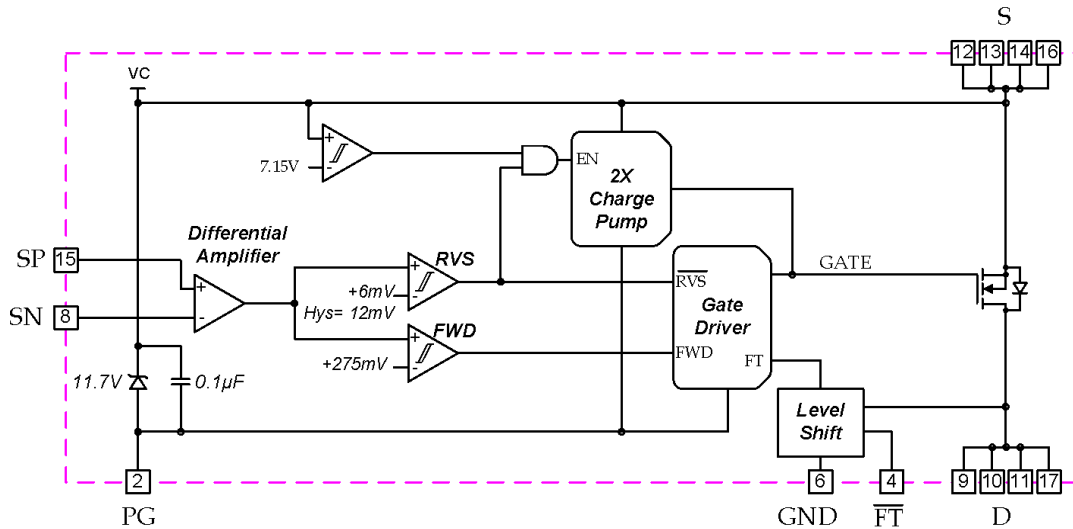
S
12 13 14 16
VC
+
-
7.15V
EN
2X Charge Pump
Differential Amplifier
SP 15
SN 8
+
-
RVS
+6mV
Hys= 12mV
+
-
FWD
+275mV
+
-
$\overline{RVS}$
Gate Driver
FWD
FT
GATE
11.7V
0.1µF
Level Shift
2
PG
6
GND
4
$\overline{FT}$
9 10 11 17
D